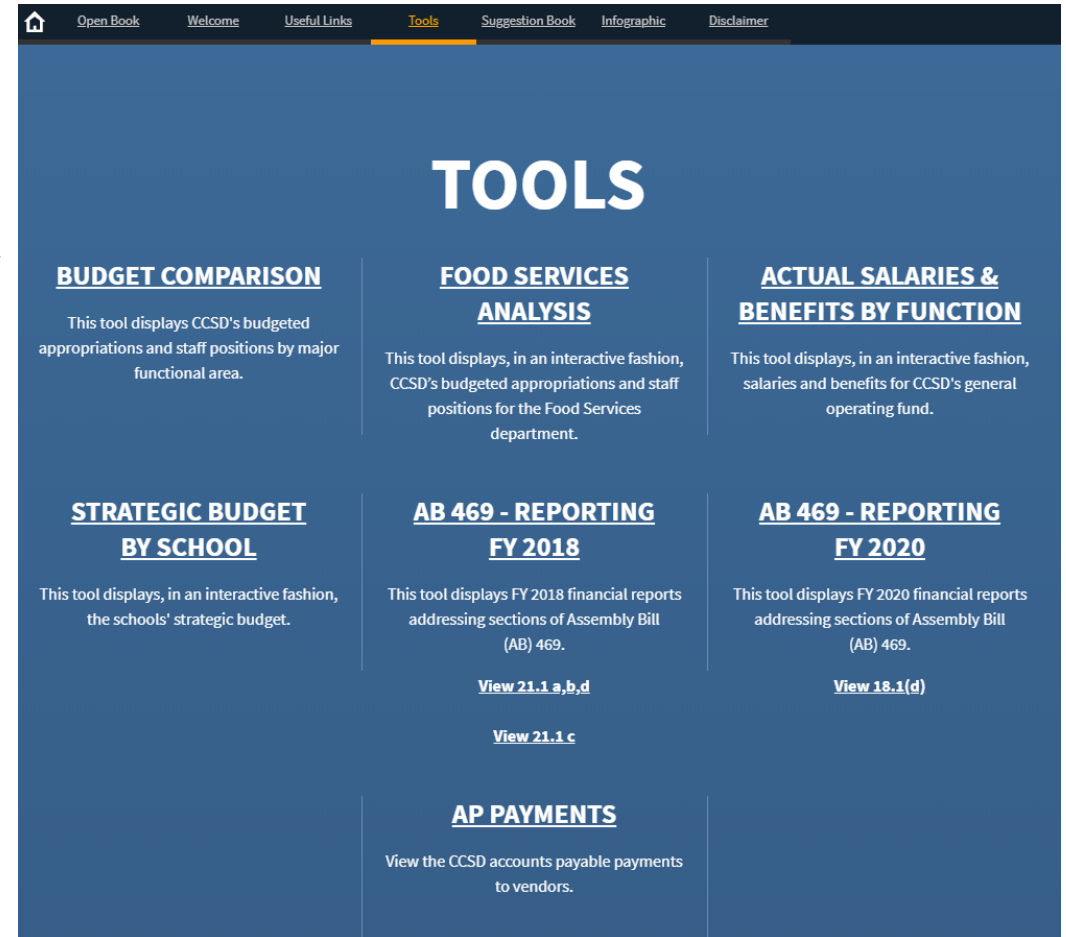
Open Book Welcome Useful Links Tools Suggestion Book Infographic Disclaimer

TOOLS

BUDGET COMPARISON

This tool displays CCSD's budgeted appropriations and staff positions by major functional area.

FOOD SERVICES ANALYSIS

This tool displays, in an interactive fashion, CCSD's budgeted appropriations and staff positions for the Food Services department.

ACTUAL SALARIES & BENEFITS BY FUNCTION

This tool displays, in an interactive fashion, salaries and benefits for CCSD's general operating fund.

STRATEGIC BUDGET BY SCHOOL

This tool displays, in an interactive fashion, the schools' strategic budget.

AB 469 - REPORTING FY 2018

This tool displays FY 2018 financial reports addressing sections of Assembly Bill (AB) 469.

View 21.1 a,b,d

View 21.1 c

AB 469 - REPORTING FY 2020

This tool displays FY 2020 financial reports addressing sections of Assembly Bill (AB) 469.

View 18.1(d)

AP PAYMENTS

View the CCSD accounts payable payments to vendors.